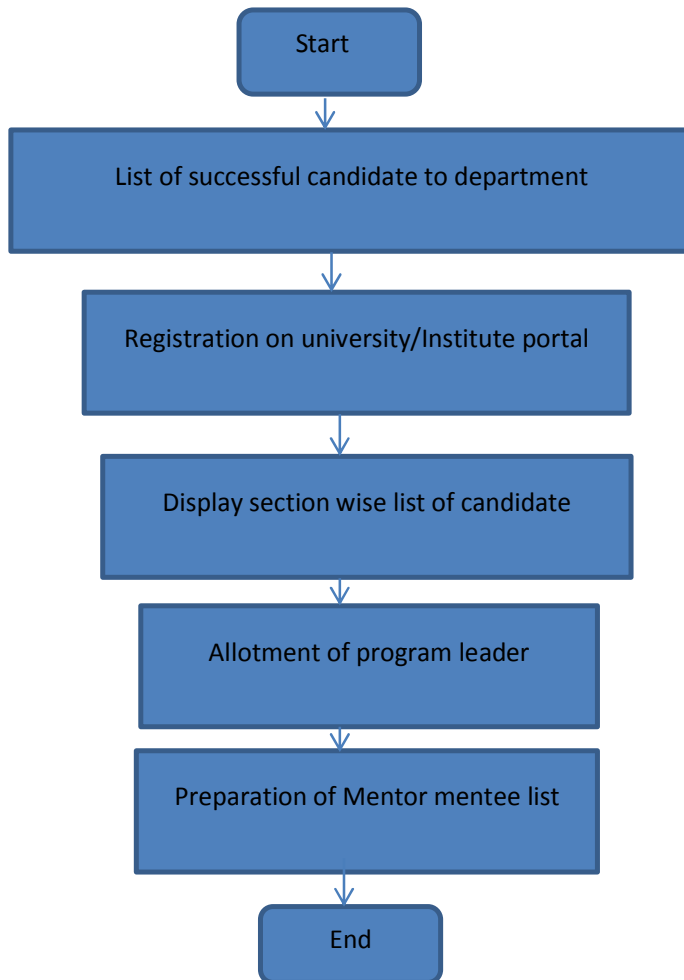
Start

List of successful candidate to department

Registration on university/Institute portal

Display section wise list of candidate

Allotment of program leader

Preparation of Mentor mentee list

End